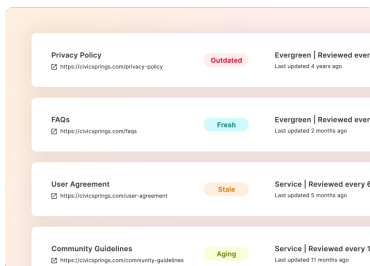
Privacy Policy
https://civicsprings.com/privacy-policy
Outdated
Evergreen | Reviewed ever
Last updated 4 years ago

FAQs
https://civicsprings.com/faqs
Fresh
Evergreen | Reviewed ever
Last updated 2 months ago

User Agreement
https://civicsprings.com/user-agreement
Stale
Service | Reviewed every 6
Last updated 5 months ago

Community Guidelines
https://civicsprings.com/community-guidelines
Aging
Service | Reviewed every 1
Last updated 11 months ago